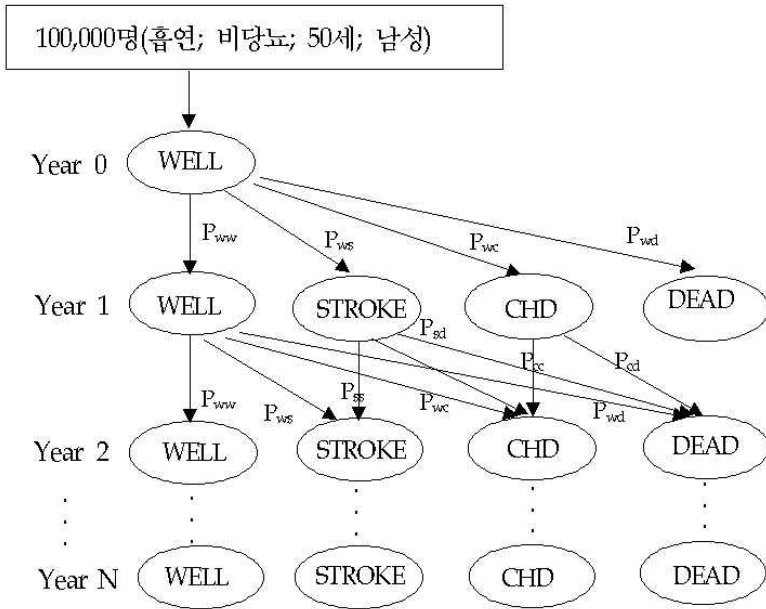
100,000명(흡연; 비당뇨; 50세; 남성)

Year 0 WELL

$P_{ww}$ $P_{ws}$ $P_{wc}$ $P_{wd}$

Year 1 WELL STROKE CHD DEAD

$P_{sd}$ $P_{cc}$ $P_{cd}$ $P_{ww}$ $P_{ws}$ $P_{ss}$ $P_{wc}$ $P_{wd}$

Year 2 WELL STROKE CHD DEAD

.
.
.

Year N WELL STROKE CHD DEAD